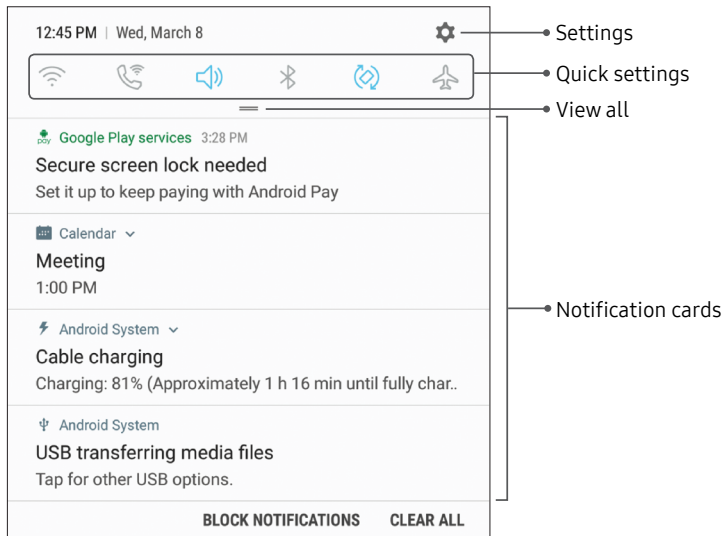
12:45 PM | Wed, March 8

Settings

Quick settings

View all

pay Google Play services 3:28 PM
Secure screen lock needed
Set it up to keep paying with Android Pay

Calendar
Meeting
1:00 PM

Android System
Cable charging
Charging: 81% (Approximately 1 h 16 min until fully char..

Android System
USB transferring media files
Tap for other USB options.

Notification cards

BLOCK NOTIFICATIONS CLEAR ALL